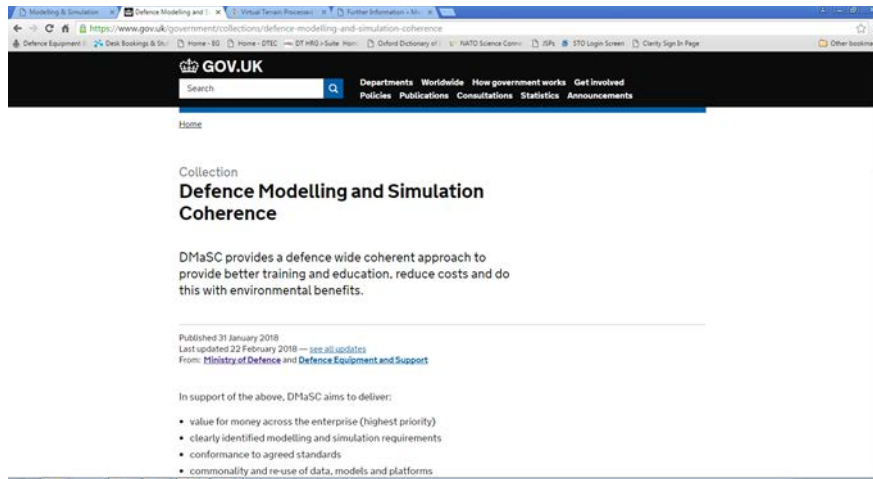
Modelling & Simulation | Defence Modelling and S | Virtual Terrain Processi | Further Information - M

https://www.gov.uk/government/collections/defence-modelling-and-simulation-coherence

Defence Equipment | Desk Bookings & St | Home - B0 | Home - DTEC | DT HRG - Suite Hom | Oxford Dictionary of | NATO Science Conn | JSPs | STO Login Screen | Clarity Sign In Page | Other bookma

GOV.UK

Search

Departments Worldwide How government works Get involved
Policies Publications Consultations Statistics Announcements

Home

Collection

Defence Modelling and Simulation Coherence

DMaSC provides a defence wide coherent approach to provide better training and education, reduce costs and do this with environmental benefits.

Published 31 January 2018
Last updated 22 February 2018 — see all updates
From: Ministry of Defence and Defence Equipment and Support

In support of the above, DMaSC aims to deliver:

• value for money across the enterprise (highest priority)
• clearly identified modelling and simulation requirements
• conformance to agreed standards
• commonality and re-use of data, models and platforms